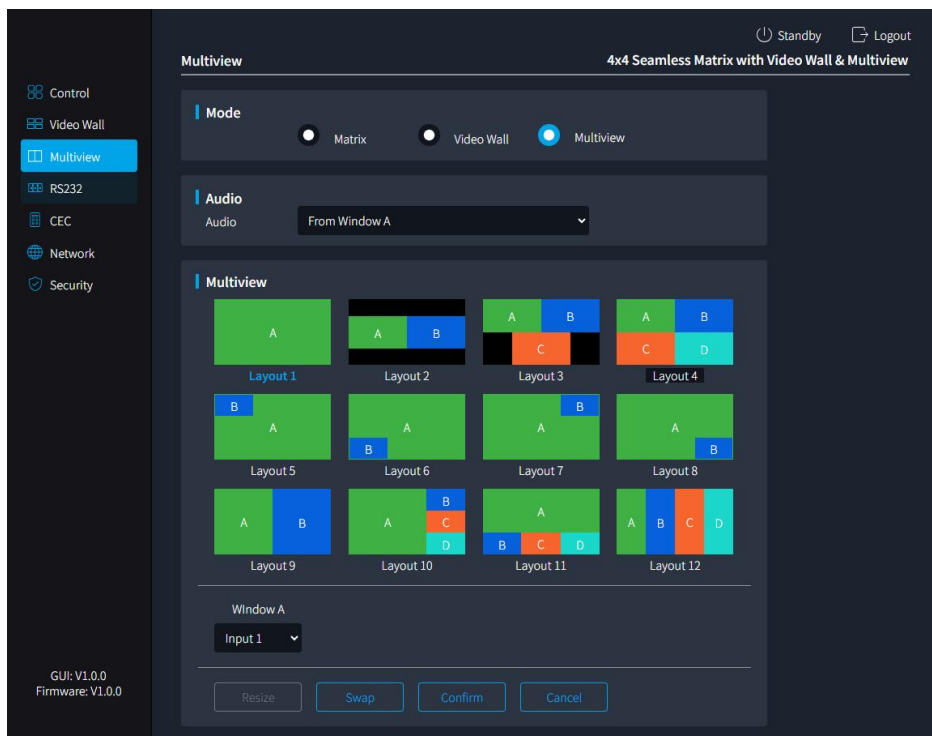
Standby Logout

Multiview

4x4 Seamless Matrix with Video Wall & Multiview

Control
Video Wall
Multiview
RS232
CEC
Network
Security

Mode
Matrix
Video Wall
Multiview

Audio
Audio
From Window A

Multiview
A
Layout 1
A B
Layout 2
A B C
Layout 3
A B C D
Layout 4
B A
Layout 5
A B
Layout 6
B A
Layout 7
A B
Layout 8
A B
Layout 9
A B C D
Layout 10
A B C D
Layout 11
A B C D
Layout 12

Window A
Input 1

Resize Swap Confirm Cancel

GUI: V1.0.0
Firmware: V1.0.0